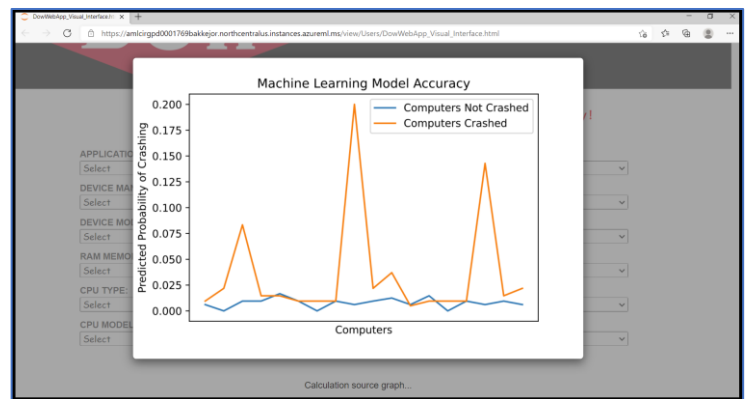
DowWebApp_Visual_Interface.ht ×  +

https://amlcirgpd0001769bakkejor.northcentralus.instances.azureml.ms/view/Users/DowWebApp_Visual_Interface.html

APPLICATIO
Select
DEVICE MA
Select
DEVICE MO
Select
RAM MEMO
Select
CPU TYPE
Select
CPU MODEL
Select

Machine Learning Model Accuracy

Computers Not Crashed
Computers Crashed

Predicted Probability of Crashing

0.200
0.175
0.150
0.125
0.100
0.075
0.050
0.025
0.000

Computers

Calculation source graph...